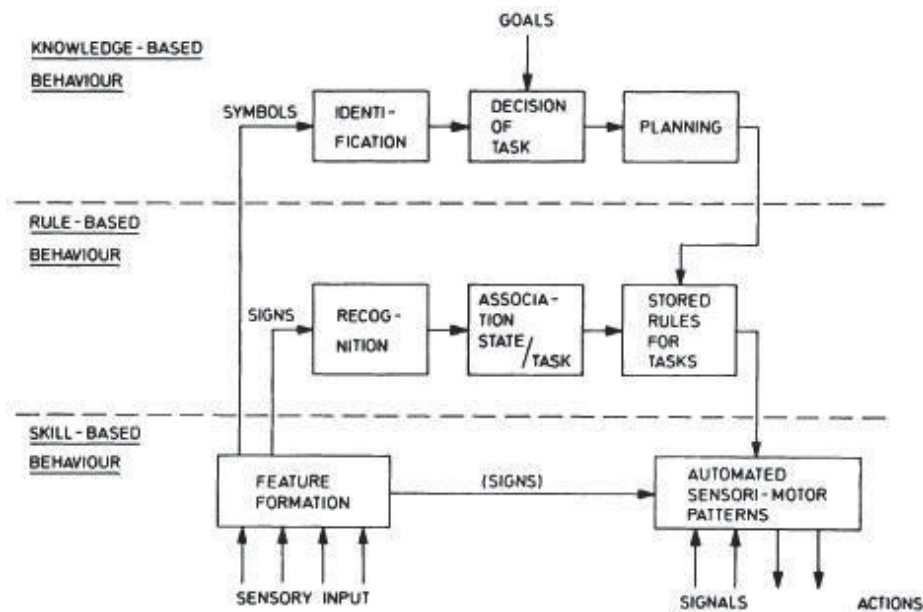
GOALS

KNOWLEDGE-BASED BEHAVIOUR

SYMBOLS

IDENTIFICATION

DECISION OF TASK

PLANNING

RULE-BASED BEHAVIOUR

SIGNS

RECOGNITION

ASSOCIATION STATE/TASK

STORED RULES FOR TASKS

SKILL-BASED BEHAVIOUR

FEATURE FORMATION

(SIGNS)

AUTOMATED SENSORI-MOTOR PATTERNS

SENSORY INPUT

SIGNALS

ACTIONS